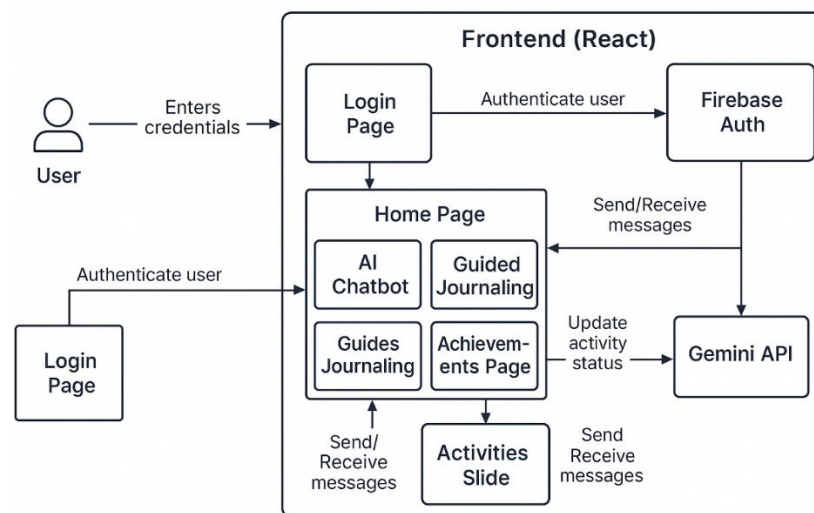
Frontend (React)

User

Enters credentials

Login Page

Authenticate user

Firebase Auth

Home Page

Send/Receive messages

AI Chatbot

Guided Journaling

Authenticate user

Guides Journaling

Achievements Page

Update activity status

Gemini API

Login Page

Send/ Receive messages

Activities Slide

Send Receive messages